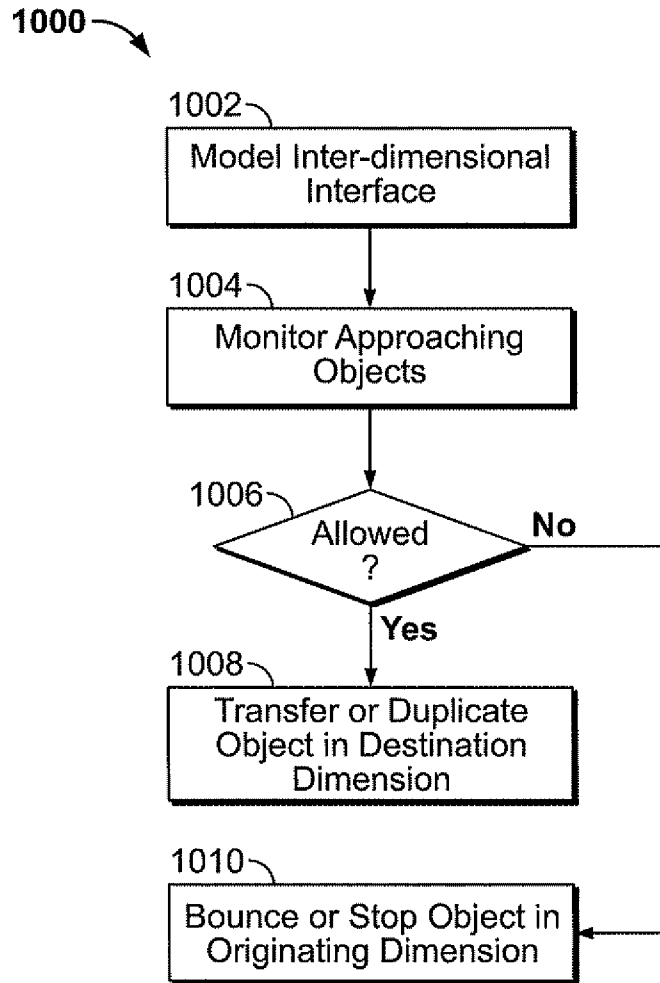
1000

1002
Model Inter-dimensional Interface

1004
Monitor Approaching Objects

1006
Allowed ?

No

Yes

1008
Transfer or Duplicate Object in Destination Dimension

1010
Bounce or Stop Object in Originating Dimension